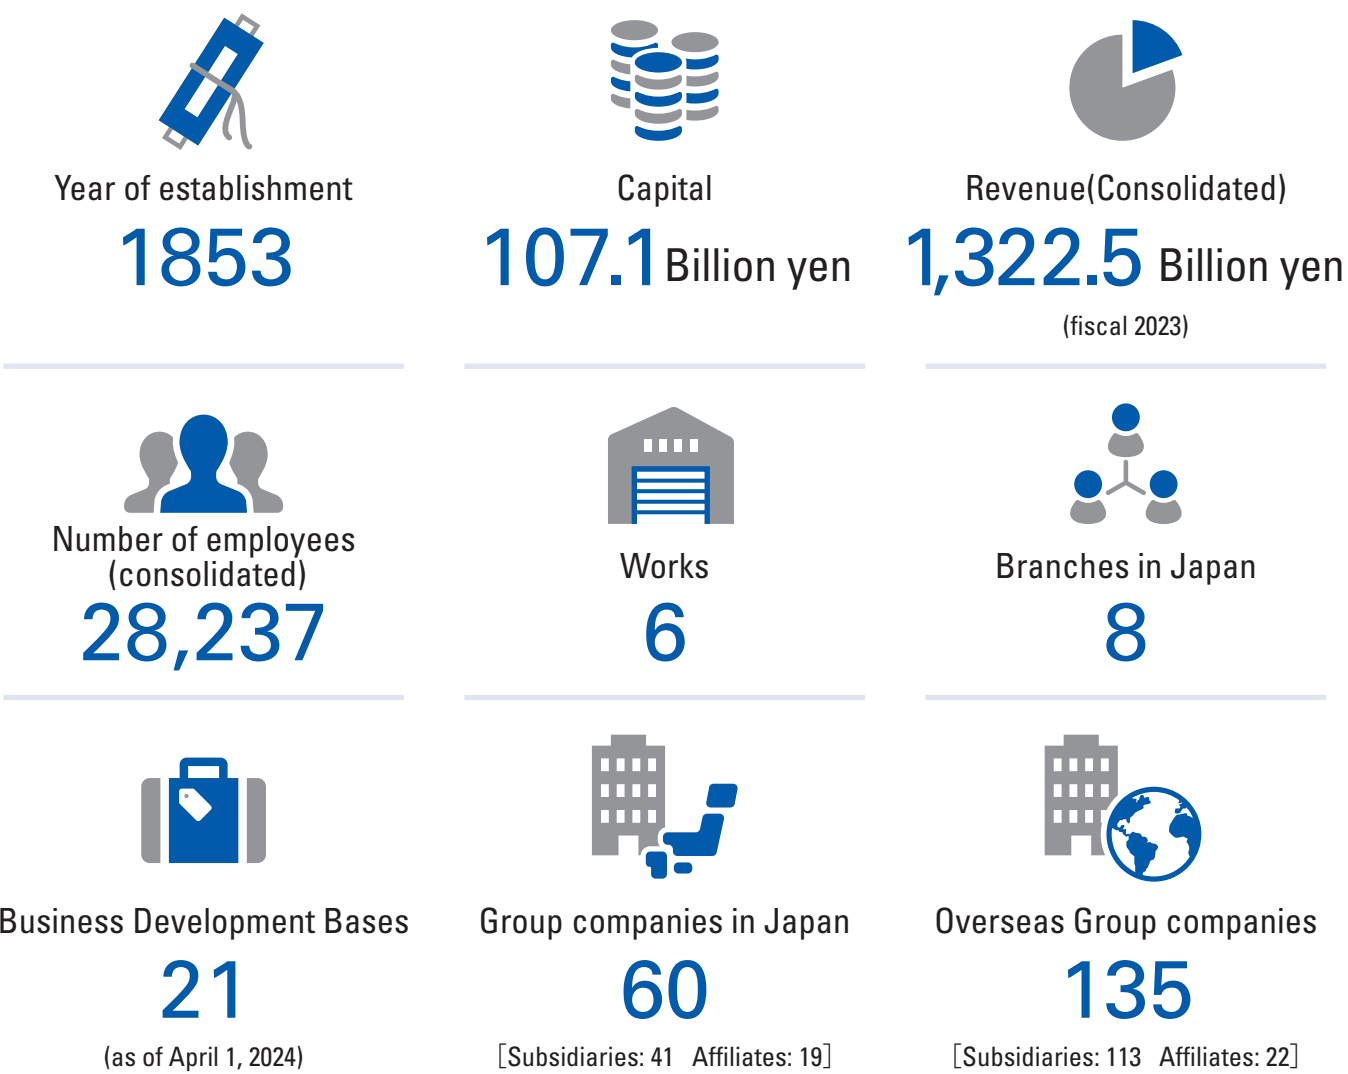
Year of establishment
1853

Capital
107.1 Billion yen

Revenue(Consolidated)
1,322.5 Billion yen
(fiscal 2023)

Number of employees (consolidated)
28,237

Works
6

Branches in Japan
8

Business Development Bases
21
(as of April 1, 2024)

Group companies in Japan
60
［Subsidiaries: 41 Affiliates: 19］

Overseas Group companies
135
［Subsidiaries: 113 Affiliates: 22］